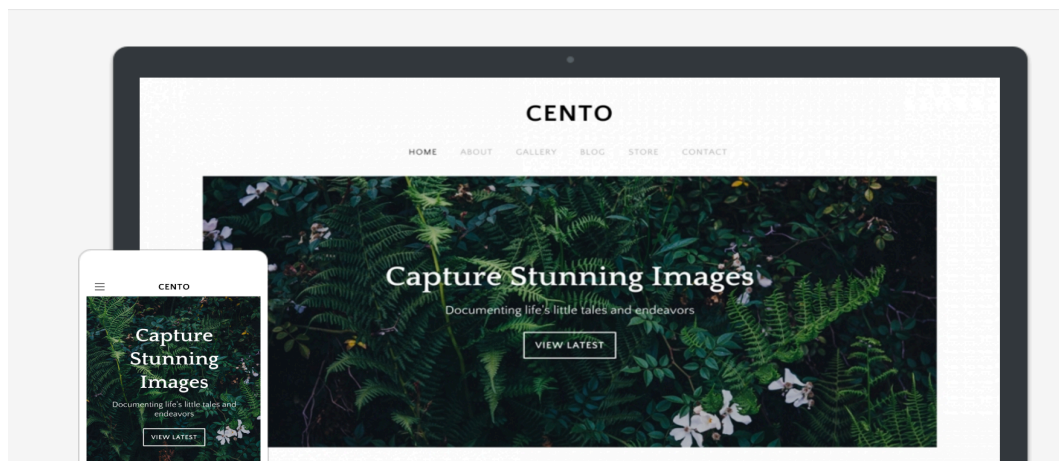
CENTO

HOME ABOUT GALLERY BLOG STORE CONTACT

Capture Stunning Images

Documenting life's little tales and endeavors

VIEW LATEST

CENTO

Capture Stunning Images

Documenting life's little tales and endeavors

VIEW LATEST